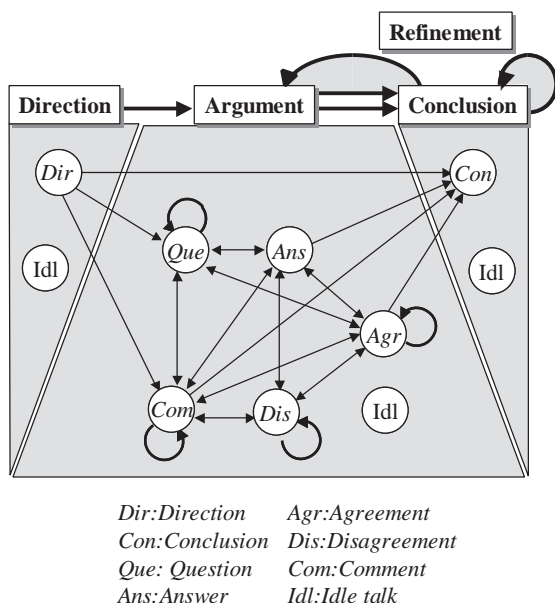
Refinement

Direction

Argument

Conclusion

Dir

Con

Que

Ans

Idl

Idl

Agr

Com

Dis

Idl

Dir:Direction
Con:Conclusion
Que: Question
Ans:Answer

Agr:Agreement
Dis:Disagreement
Com:Comment
Idl:Idle talk